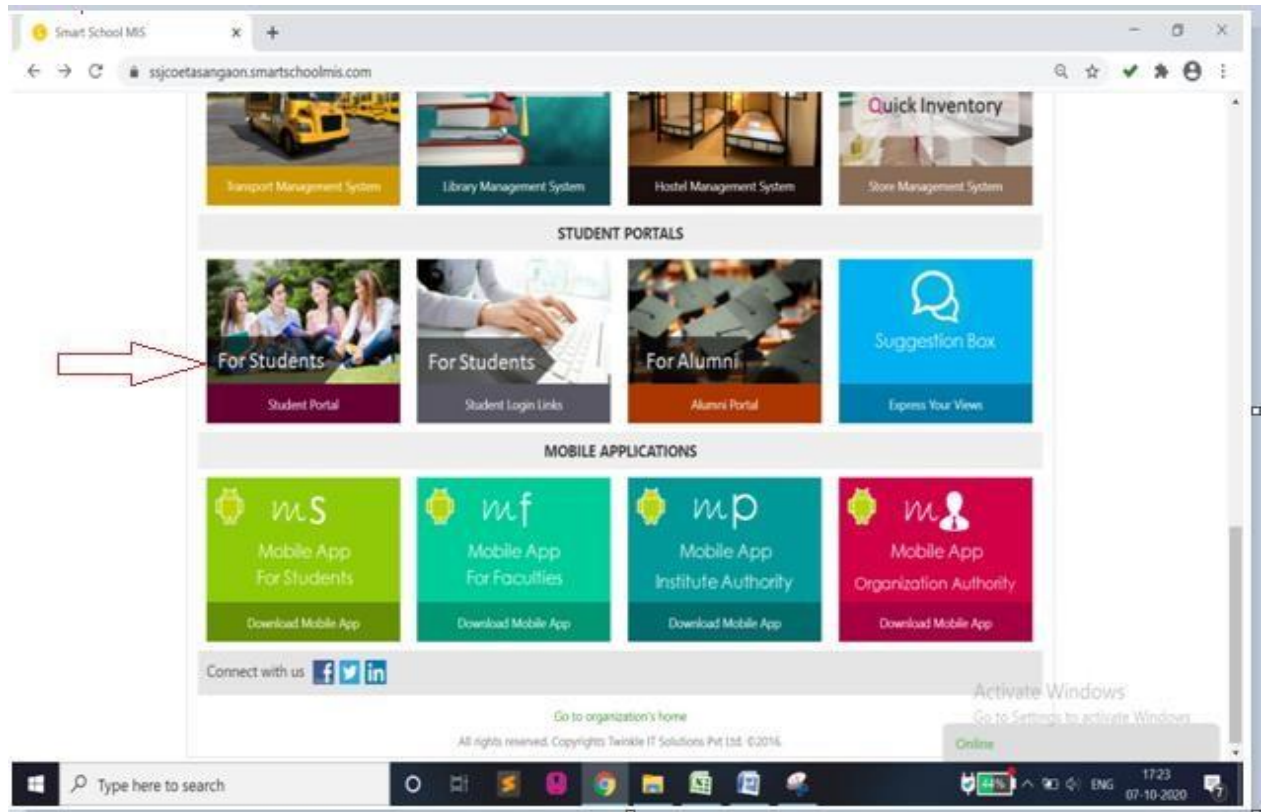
Smart School MIS

ssjcoetasangaon.smartschoolmis.com

Quick Inventory

Transport Management System

Library Management System

Hostel Management System

Store Management System

STUDENT PORTALS

For Students

Student Portal

For Students

Student Login Links

For Alumni

Alumni Portal

Suggestion Box

Express Your Views

MOBILE APPLICATIONS

mS
Mobile App
For Students
Download Mobile App

mf
Mobile App
For Faculties
Download Mobile App

mp
Mobile App
Institute Authority
Download Mobile App

m
Mobile App
Organization Authority
Download Mobile App

Connect with us

Go to organization's home

All rights reserved. Copyrights Twinkle IT Solutions Pvt Ltd. ©2016

Activate Windows
Go to Settings to activate Windows.

Online

Type here to search

44%

ENG

17:23
07-10-2020